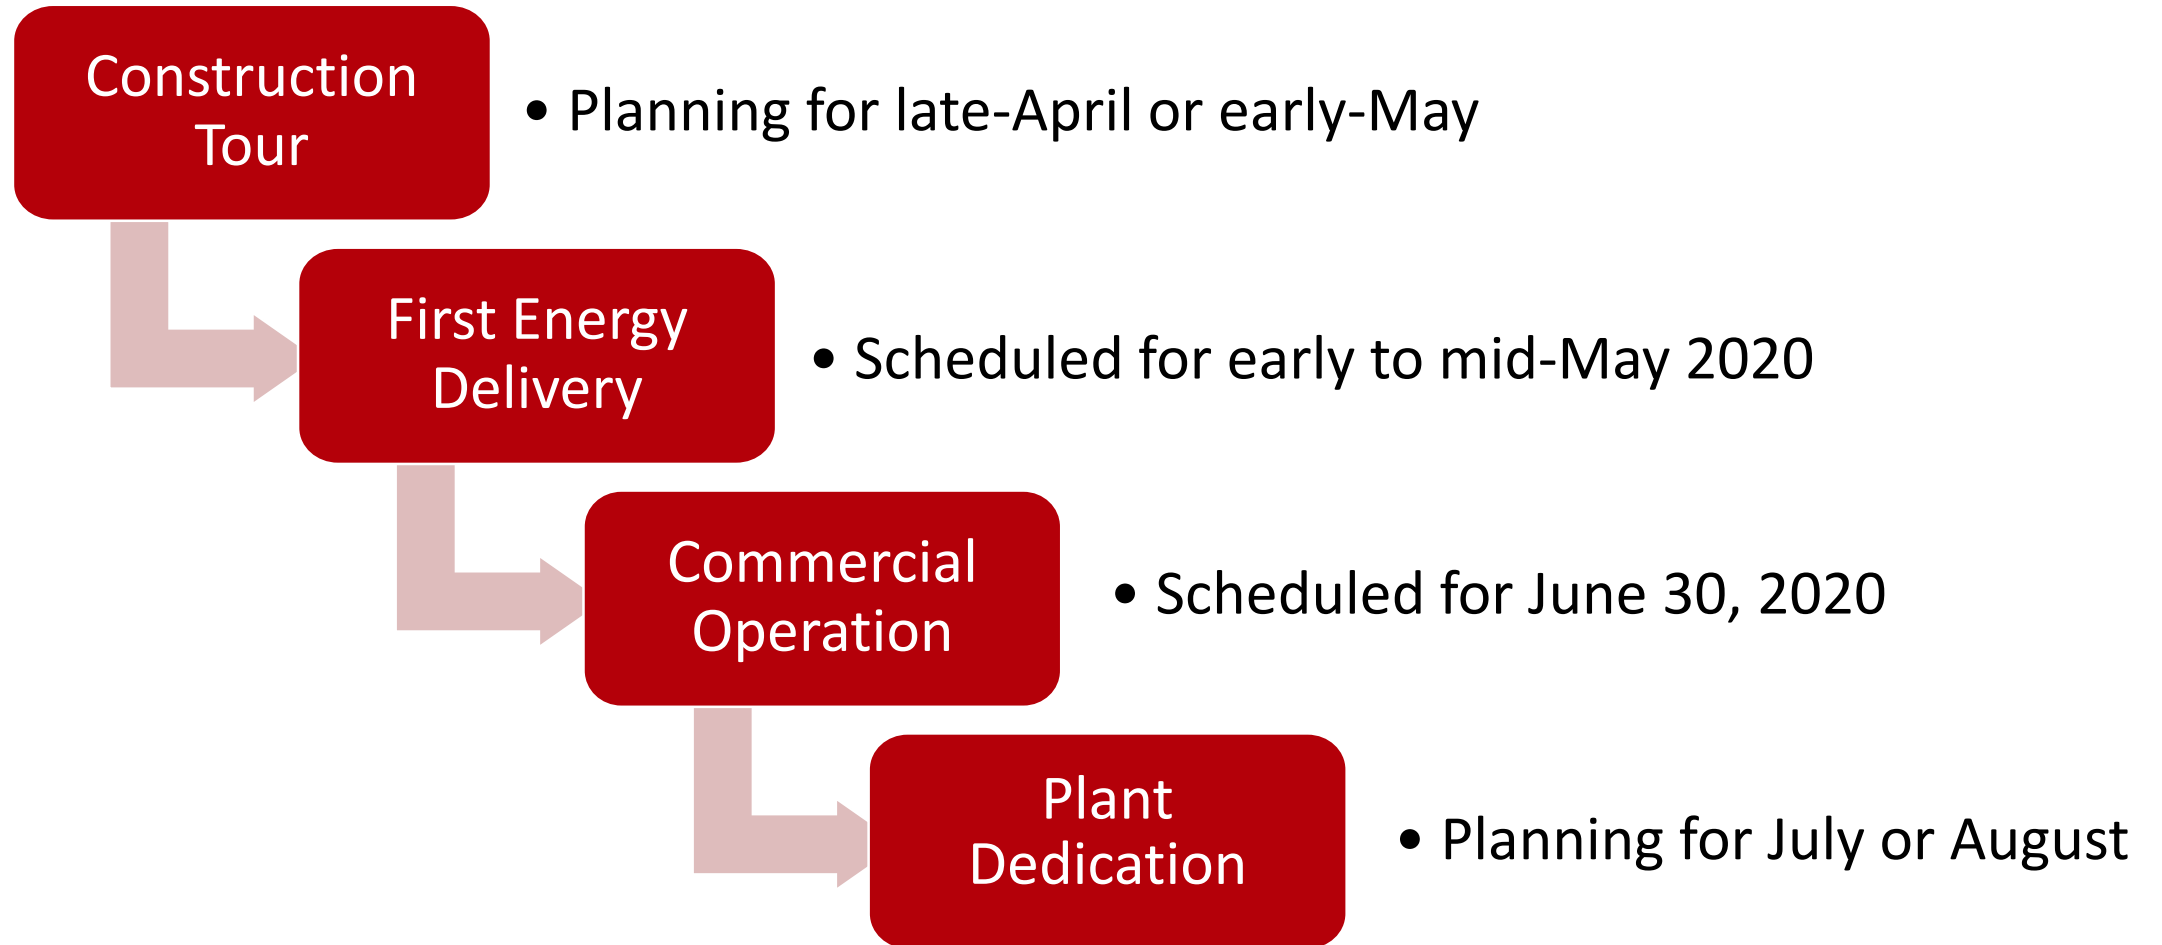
Construction Tour

• Planning for late-April or early-May

First Energy Delivery

• Scheduled for early to mid-May 2020

Commercial Operation

• Scheduled for June 30, 2020

Plant Dedication

• Planning for July or August